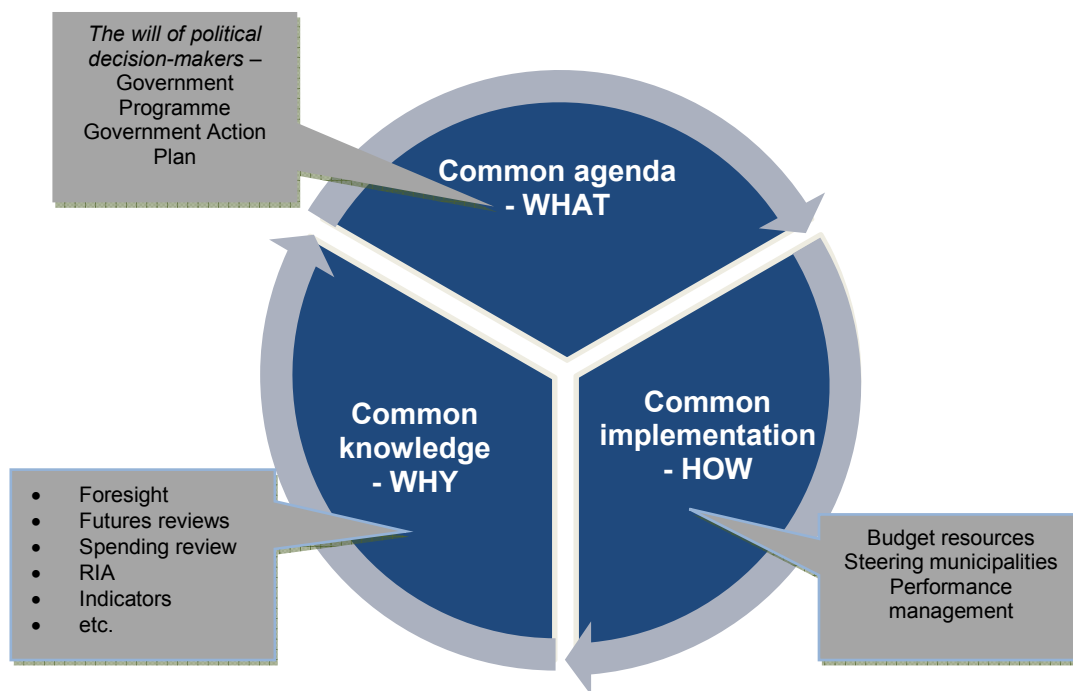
The will of political decision-makers – Government Programme Government Action Plan

Common agenda - WHAT

Common knowledge - WHY

Common implementation - HOW

- Foresight
- Futures reviews
- Spending review
- RIA
- Indicators
- etc.

Budget resources
Steering municipalities
Performance management